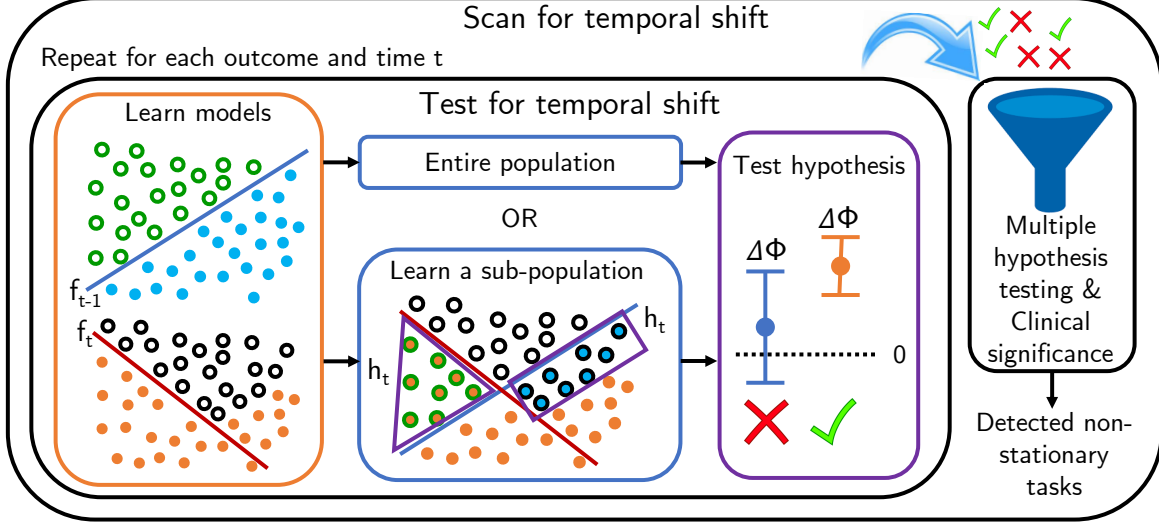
Scan for temporal shift

Repeat for each outcome and time t

Test for temporal shift

Learn models

$f_{t-1}$

$f_t$

Entire population

OR

Learn a sub-population

$h_t$

$h_t$

Test hypothesis

$\Delta\Phi$

$\Delta\Phi$

0

Multiple hypothesis testing & Clinical significance

Detected non-stationary tasks